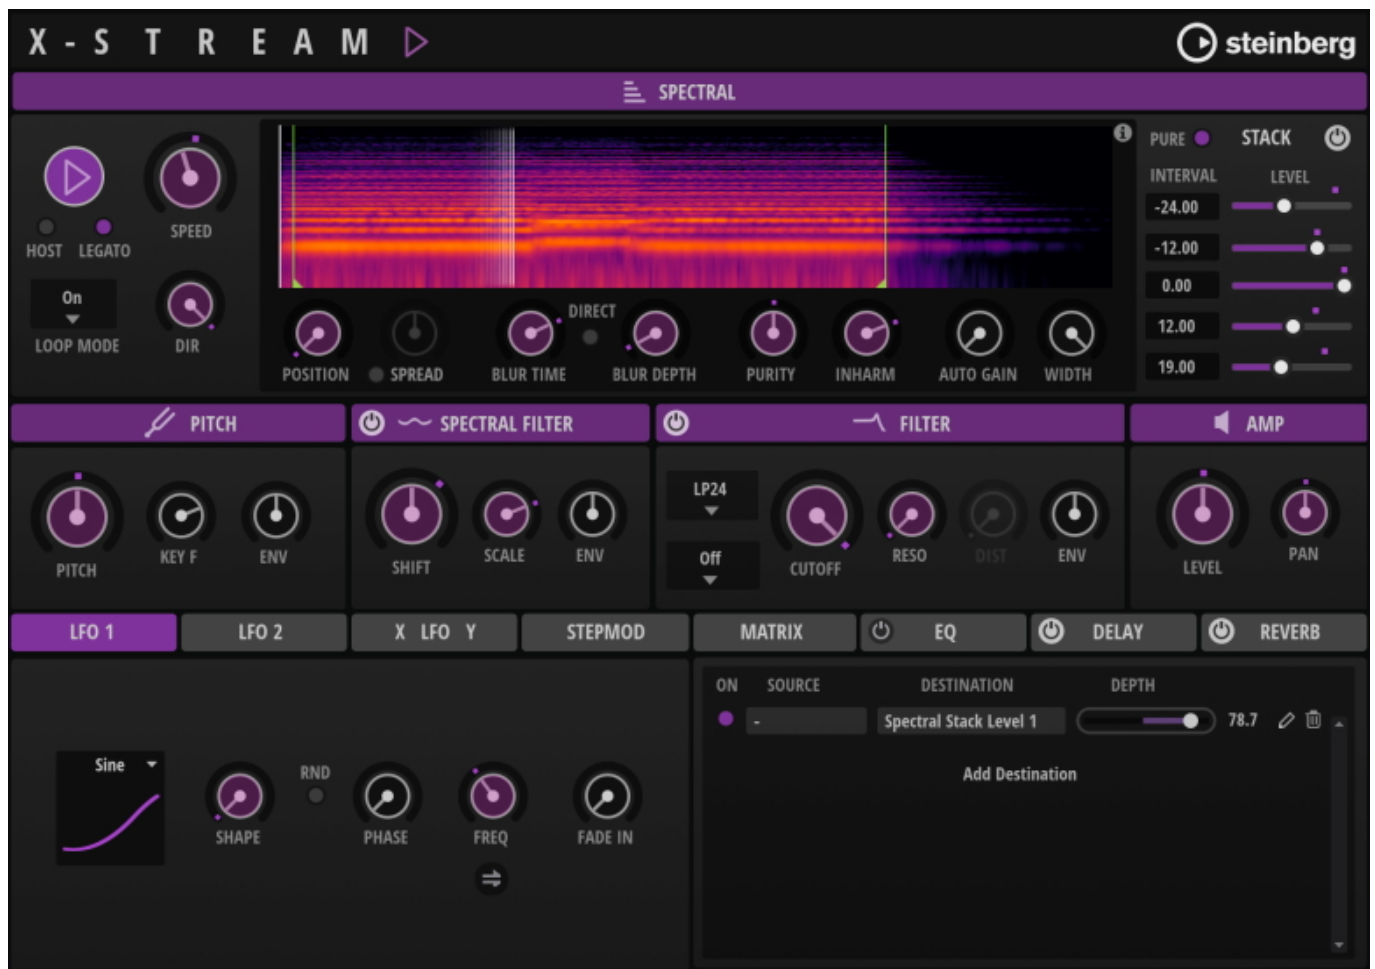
X-STREAM

steinberg

SPECTRAL

HOST LEGATO

SPEED

On

LOOP MODE

DIR

POSITION SPREAD BLUR TIME DIRECT BLUR DEPTH PURITY INHARM AUTO GAIN WIDTH

PURE STACK

INTERVAL LEVEL

-24.00

-12.00

0.00

12.00

19.00

PITCH

SPECTRAL FILTER

FILTER

AMP

PITCH KEY F ENV

SHIFT SCALE ENV

LP24

Off

CUTOFF RESO DIST ENV

LEVEL PAN

LFO 1 LFO 2 X LFO Y STEPMOD MATRIX EQ DELAY REVERB

Sine

SHAPE RND PHASE FREQ FADE IN

| ON | SOURCE | DESTINATION | DEPTH |
|---|---|---|---|
| | - | Spectral Stack Level 1 | 78.7 |

Add Destination